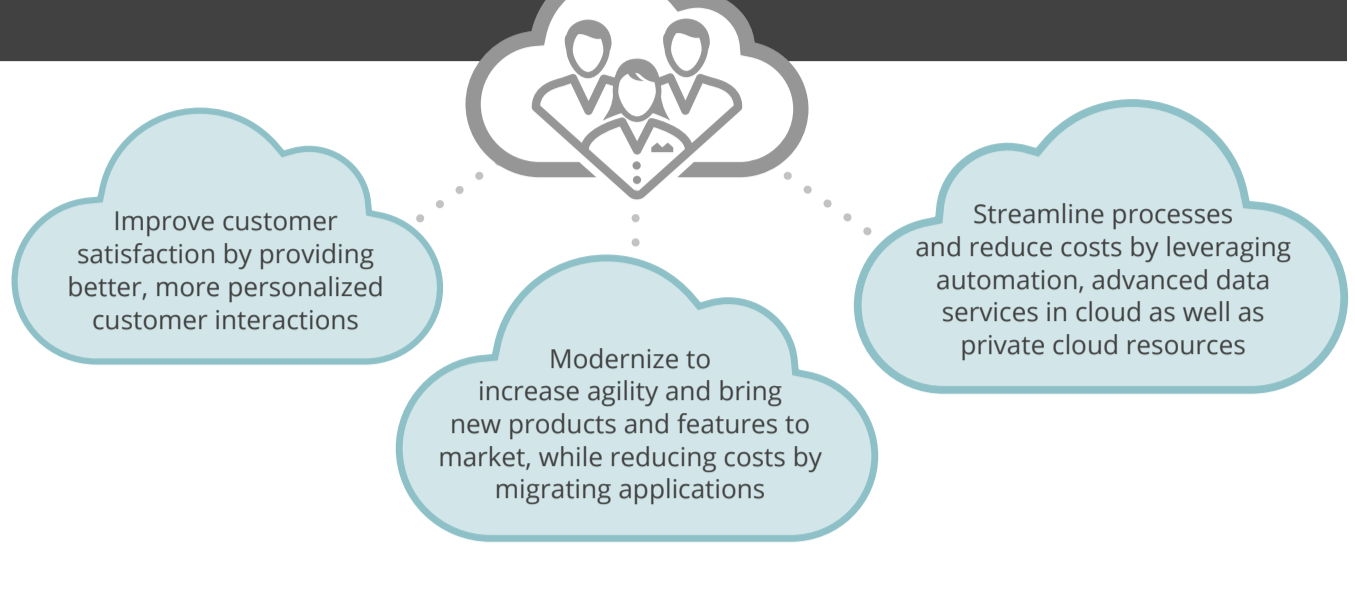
Improve customer satisfaction by providing better, more personalized customer interactions

Modernize to increase agility and bring new products and features to market, while reducing costs by migrating applications

Streamline processes and reduce costs by leveraging automation, advanced data services in cloud as well as private cloud resources